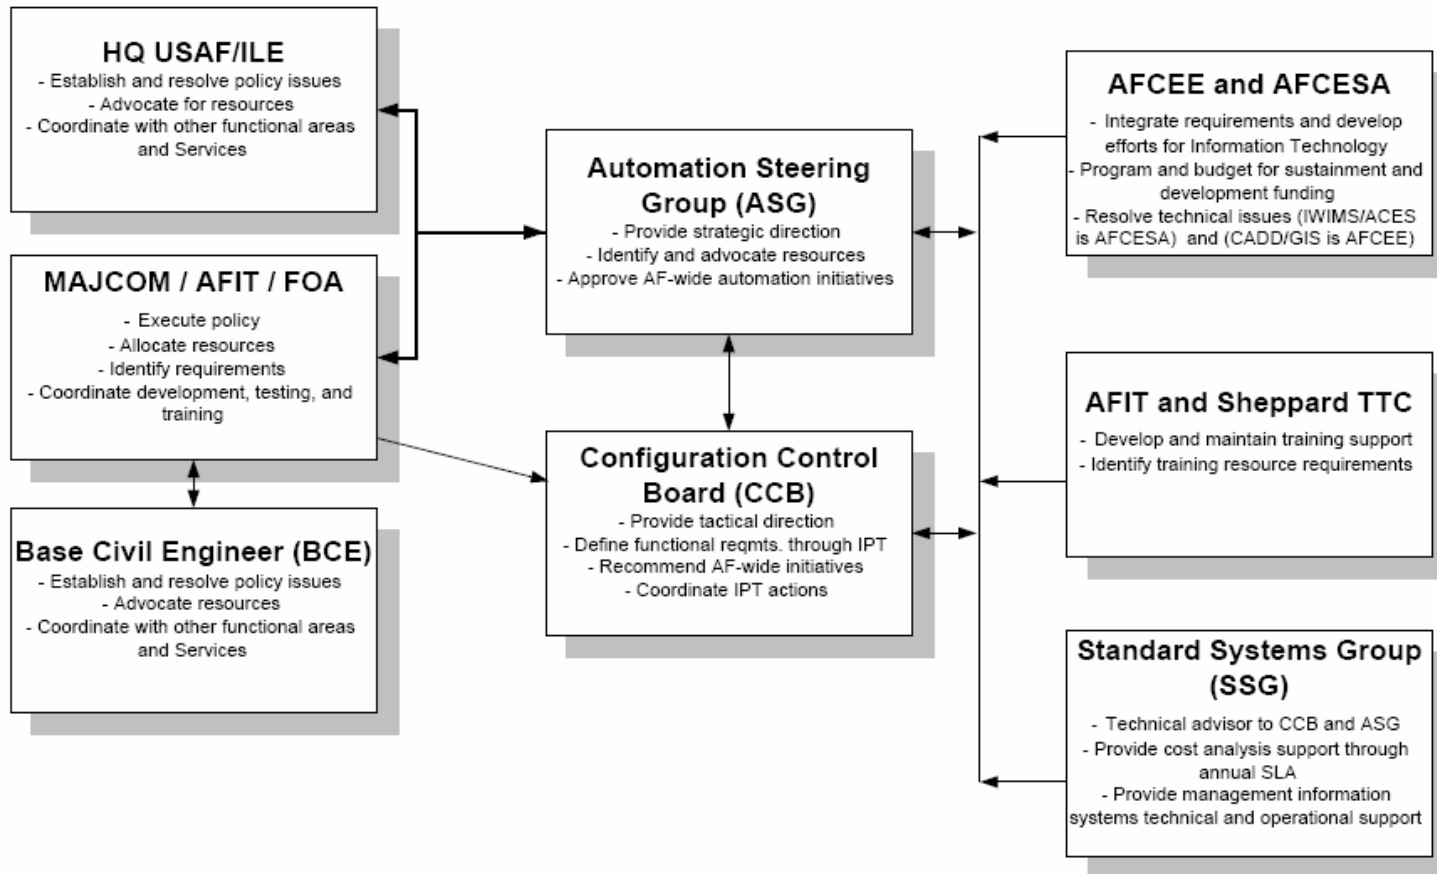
HQ USAF/ILE
- Establish and resolve policy issues
- Advocate for resources
- Coordinate with other functional areas and Services

MAJCOM / AFIT / FOA
- Execute policy
- Allocate resources
- Identify requirements
- Coordinate development, testing, and training

Base Civil Engineer (BCE)
- Establish and resolve policy issues
- Advocate resources
- Coordinate with other functional areas and Services

Automation Steering Group (ASG)
- Provide strategic direction
- Identify and advocate resources
- Approve AF-wide automation initiatives

Configuration Control Board (CCB)
- Provide tactical direction
- Define functional reqmts. through IPT
- Recommend AF-wide initiatives
- Coordinate IPT actions

AFCEE and AFCESA
- Integrate requirements and develop efforts for Information Technology
- Program and budget for sustainment and development funding
- Resolve technical issues (IWIMS/ACES is AFCESA) and (CADD/GIS is AFCEE)

AFIT and Sheppard TTC
- Develop and maintain training support
- Identify training resource requirements

Standard Systems Group (SSG)
- Technical advisor to CCB and ASG
- Provide cost analysis support through annual SLA
- Provide management information systems technical and operational support